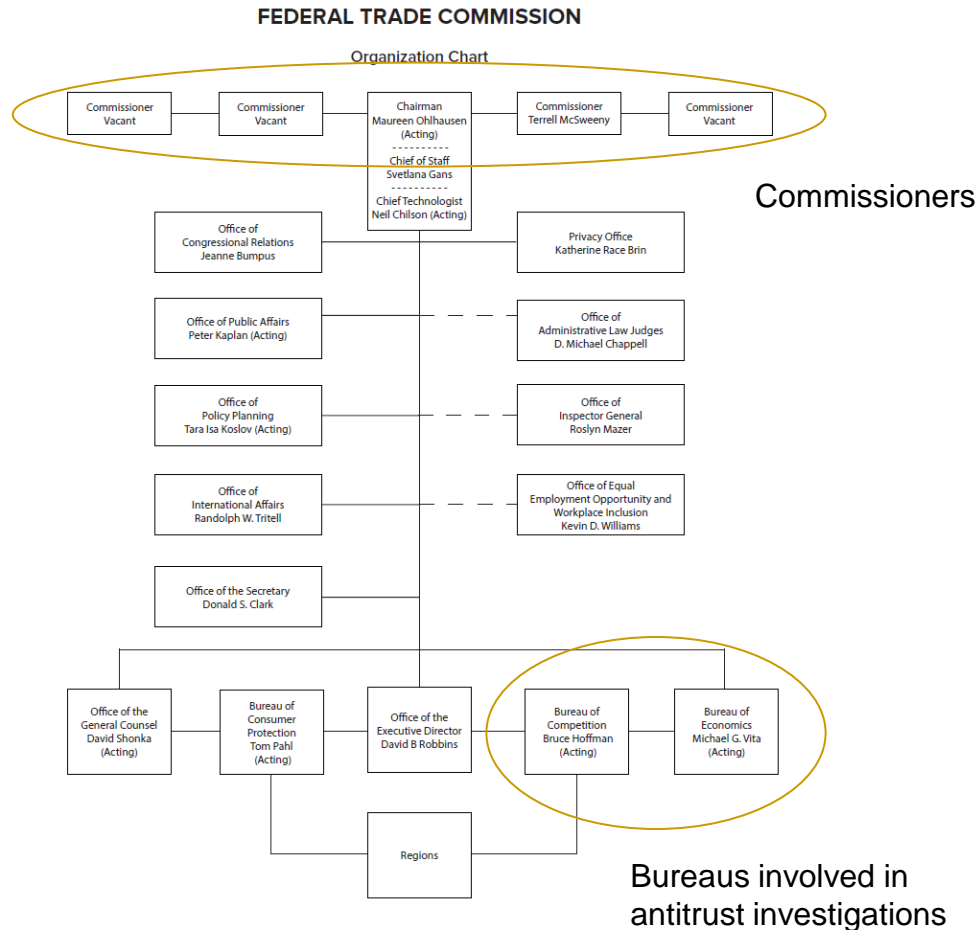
FEDERAL TRADE COMMISSION

Organization Chart

Commissioner Vacant

Commissioner Vacant

Chairman Maureen Ohlhausen (Acting)

Chief of Staff Svetlana Gans

Chief Technologist Neil Chilson (Acting)

Commissioner Terrell McSweeny

Commissioner Vacant

Commissioners

Office of Congressional Relations Jeanne Bumpus

Privacy Office Katherine Race Brin

Office of Public Affairs Peter Kaplan (Acting)

Office of Administrative Law Judges D. Michael Chappell

Office of Policy Planning Tara Isa Koslov (Acting)

Office of Inspector General Roslyn Mazer

Office of International Affairs Randolph W. Tritell

Office of Equal Employment Opportunity and Workplace Inclusion Kevin D. Williams

Office of the Secretary Donald S. Clark

Office of the General Counsel David Shonka (Acting)

Bureau of Consumer Protection Tom Pahl (Acting)

Office of the Executive Director David B Robbins

Bureau of Competition Bruce Hoffman (Acting)

Bureau of Economics Michael G. Vita (Acting)

Regions

Bureaus involved in antitrust investigations